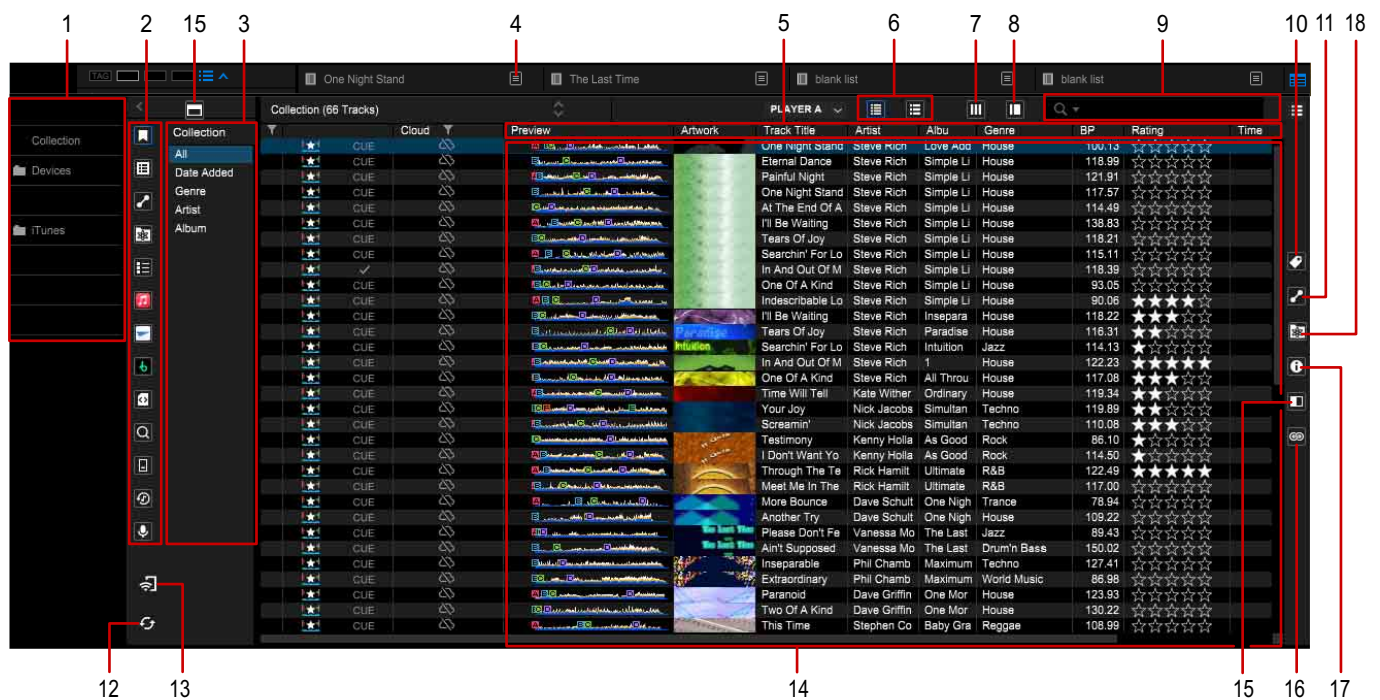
1 2 15 3 4 5 6 7 8 9 10 11 18

TAG

One Night Stand

The Last Time

blank list

blank list

Collection

Devices

iTunes

Collection

All

Date Added

Genre

Artist

Album

Collection (66 Tracks)

PLAYER A

| | Cloud | Preview | Artwork | Track Title | Artist | Albu | Genre | BP | Rating | Time |
|---|---|---|---|---|---|---|---|---|---|---|
| CUE | | | | One Night Stand | Steve Rich | Love Add | House | 100.13 | | |
| CUE | | | | Eternal Dance | Steve Rich | Simple Li | House | 118.99 | | |
| CUE | | | | Painful Night | Steve Rich | Simple Li | House | 121.91 | | |
| CUE | | | | One Night Stand | Steve Rich | Simple Li | House | 117.57 | | |
| CUE | | | | At The End Of A | Steve Rich | Simple Li | House | 114.49 | | |
| CUE | | | | I'll Be Waiting | Steve Rich | Simple Li | House | 138.83 | | |
| CUE | | | | Tears Of Joy | Steve Rich | Simple Li | House | 118.21 | | |
| CUE | | | | Searchin' For Lo | Steve Rich | Simple Li | House | 115.11 | | |
| ✓ | | | | In And Out Of M | Steve Rich | Simple Li | House | 118.39 | | |
| CUE | | | | One Of A Kind | Steve Rich | Simple Li | House | 93.05 | | |
| CUE | | | | Indescribable Lo | Steve Rich | Simple Li | House | 90.06 | | |
| CUE | | | | I'll Be Waiting | Steve Rich | Insepara | House | 118.22 | | |
| CUE | | | Paradise | Tears Of Joy | Steve Rich | Paradise | House | 116.31 | | |
| CUE | | | Intuition | Searchin' For Lo | Steve Rich | Intuition | Jazz | 114.13 | | |
| CUE | | | | In And Out Of M | Steve Rich | 1 | House | 122.23 | | |
| CUE | | | | One Of A Kind | Steve Rich | All Throu | House | 117.08 | | |
| CUE | | | | Time Will Tell | Kate Wither | Ordinary | House | 119.34 | | |
| CUE | | | | Your Joy | Nick Jacobs | Simultan | Techno | 119.89 | | |
| CUE | | | | Screamin' | Nick Jacobs | Simultan | Techno | 110.08 | | |
| CUE | | | | Testimony | Kenny Holla | As Good | Rock | 86.10 | | |
| CUE | | | | I Don't Want Yo | Kenny Holla | As Good | Rock | 114.50 | | |
| CUE | | | | Through The Te | Rick Hamilt | Ultimate | R&B | 122.49 | | |
| CUE | | | | Meet Me In The | Rick Hamilt | Ultimate | R&B | 117.00 | | |
| CUE | | | | More Bounce | Dave Schult | One Nigh | Trance | 78.94 | | |
| CUE | | | | Another Try | Dave Schult | One Nigh | House | 109.22 | | |
| CUE | | | The Last Time | Please Don't Fe | Vanessa Mo | The Last | Jazz | 89.43 | | |
| CUE | | | The Last Time | Ain't Supposed | Vanessa Mo | The Last | Drum'n Bass | 150.02 | | |
| CUE | | | | Inseparable | Phil Chamb | Maximum | Techno | 127.41 | | |
| CUE | | | | Extraordinary | Phil Chamb | Maximum | World Music | 86.98 | | |
| CUE | | | | Paranoid | Dave Griffin | One Mor | House | 123.93 | | |
| CUE | | | | Two Of A Kind | Dave Griffin | One Mor | House | 130.22 | | |
| CUE | | | | This Time | Stephen Co | Baby Gra | Reggae | 108.99 | | |

12 13 14 15 16 17